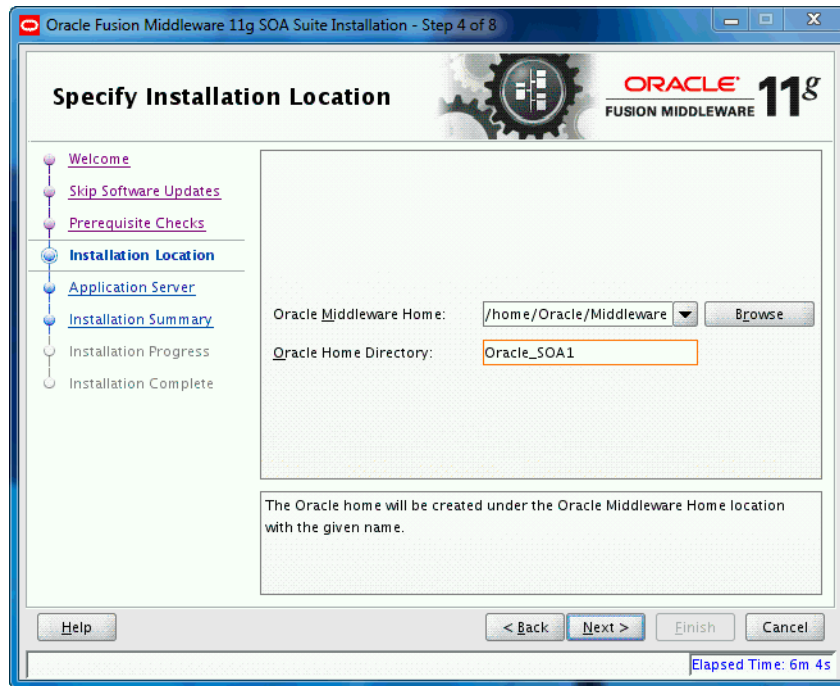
Oracle Fusion Middleware 11g SOA Suite Installation - Step 4 of 8

Specify Installation Location

ORACLE
FUSION MIDDLEWARE 11g

Welcome
Skip Software Updates
Prerequisite Checks
Installation Location
Application Server
Installation Summary
Installation Progress
Installation Complete

Oracle Middleware Home: /home/Oracle/Middleware Browse

Oracle Home Directory: Oracle_SOA1

The Oracle home will be created under the Oracle Middleware Home location with the given name.

Help

< Back Next > Finish Cancel

Elapsed Time: 6m 4s